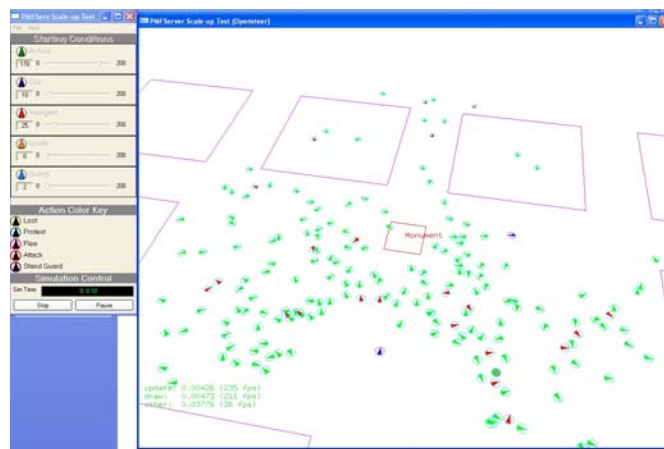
PMF Serv Scale up Test

File Help

Starting Conditions

Activist

170 0 200

Civil

10 0 200

Insurgent

25 0 200

Looter

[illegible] 0 200

Guard

2 0 200

Action Color Key

Loot

Protest

Flee

Attack

Stand Guard

Simulation Control

Sim Time 0:0:18

Stop Pause

PMF Server Scale up Test (Opensteer)

Monument

update: 0.00426 (235 fps)
draw: 0.00473 (211 fps)
other: 0.03776 (26 fps)